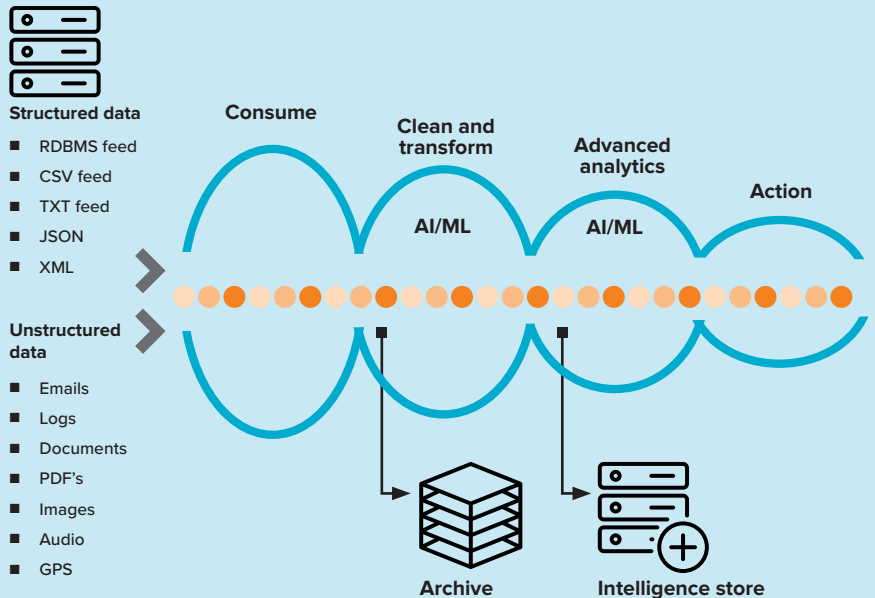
Structured data

- RDBMS feed
- CSV feed
- TXT feed
- JSON
- XML

Unstructured data

- Emails
- Logs
- Documents
- PDF's
- Images
- Audio
- GPS

Consume

Clean and transform

AI/ML

Advanced analytics

AI/ML

Action

Archive

Intelligence store